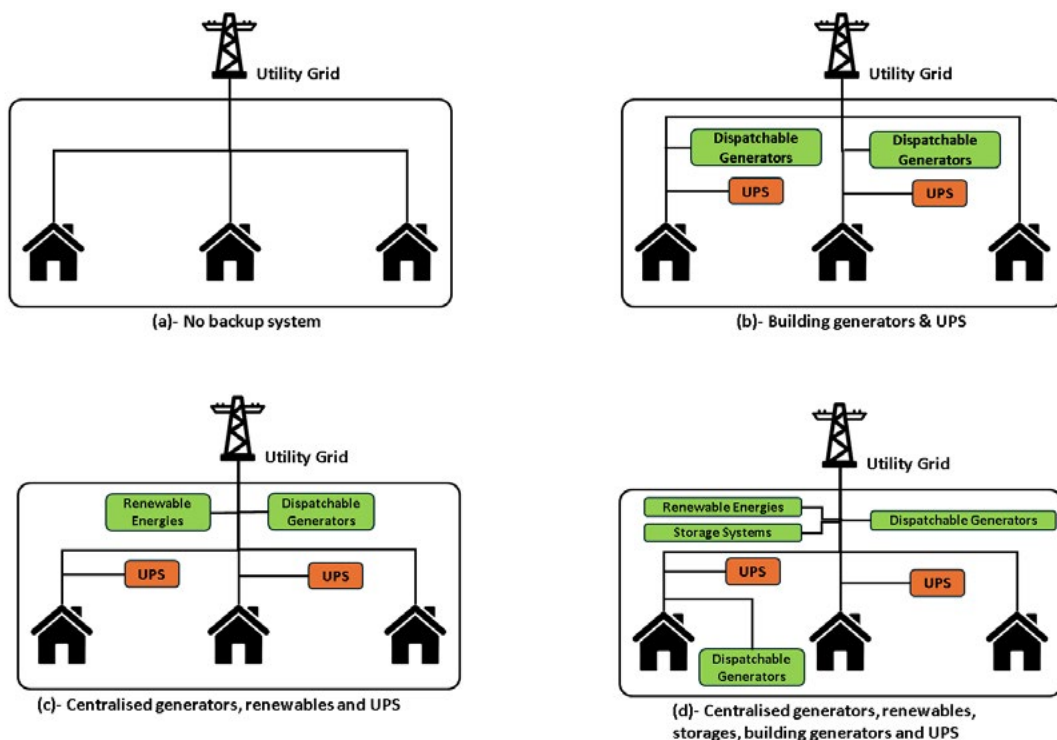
Utility Grid

(a)- No backup system

Utility Grid

Dispatchable Generators

Dispatchable Generators

UPS

UPS

(b)- Building generators & UPS

Utility Grid

Renewable Energies

Dispatchable Generators

UPS

UPS

(c)- Centralised generators, renewables and UPS

Utility Grid

Renewable Energies

Storage Systems

Dispatchable Generators

UPS

UPS

Dispatchable Generators

(d)- Centralised generators, renewables, storages, building generators and UPS